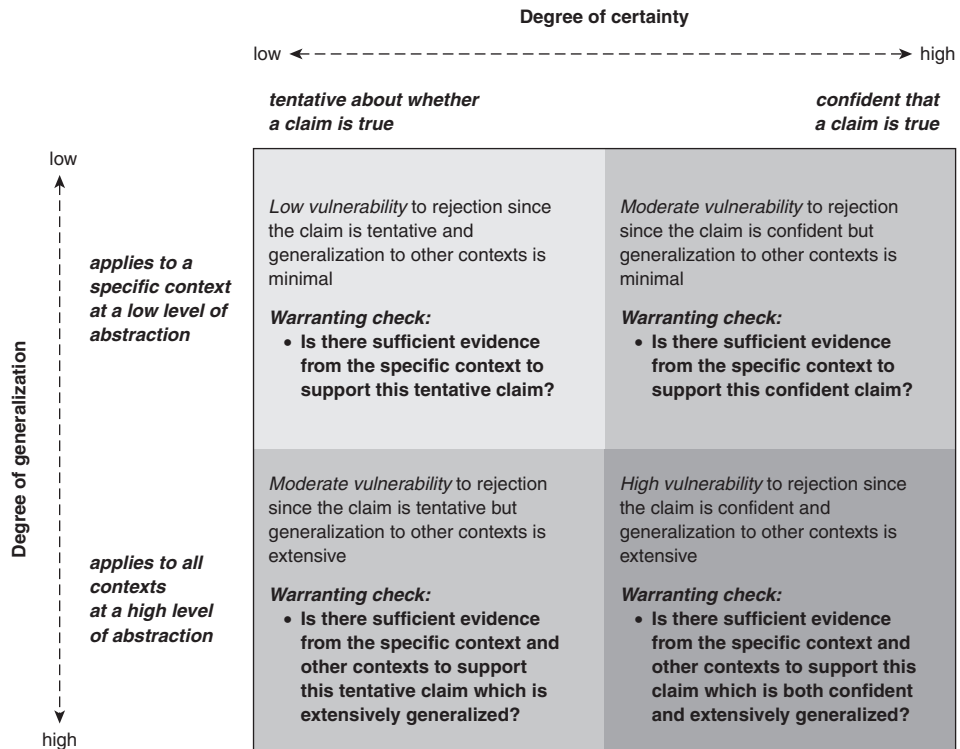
Degree of certainty

low high

tentative about whether a claim is true

confident that a claim is true

Degree of generalization

low

high

applies to a specific context at a low level of abstraction

applies to all contexts at a high level of abstraction

| | |
|---|---|
| *Low vulnerability* to rejection since the claim is tentative and generalization to other contexts is minimal<br><br>***Warranting check:***<br>• **Is there sufficient evidence from the specific context to support this tentative claim?** | *Moderate vulnerability* to rejection since the claim is confident but generalization to other contexts is minimal<br><br>***Warranting check:***<br>• **Is there sufficient evidence from the specific context to support this confident claim?** |
| *Moderate vulnerability* to rejection since the claim is tentative but generalization to other contexts is extensive<br><br>***Warranting check:***<br>• **Is there sufficient evidence from the specific context and other contexts to support this tentative claim which is extensively generalized?** | *High vulnerability* to rejection since the claim is confident and generalization to other contexts is extensive<br><br>***Warranting check:***<br>• **Is there sufficient evidence from the specific context and other contexts to support this claim which is both confident and extensively generalized?** |